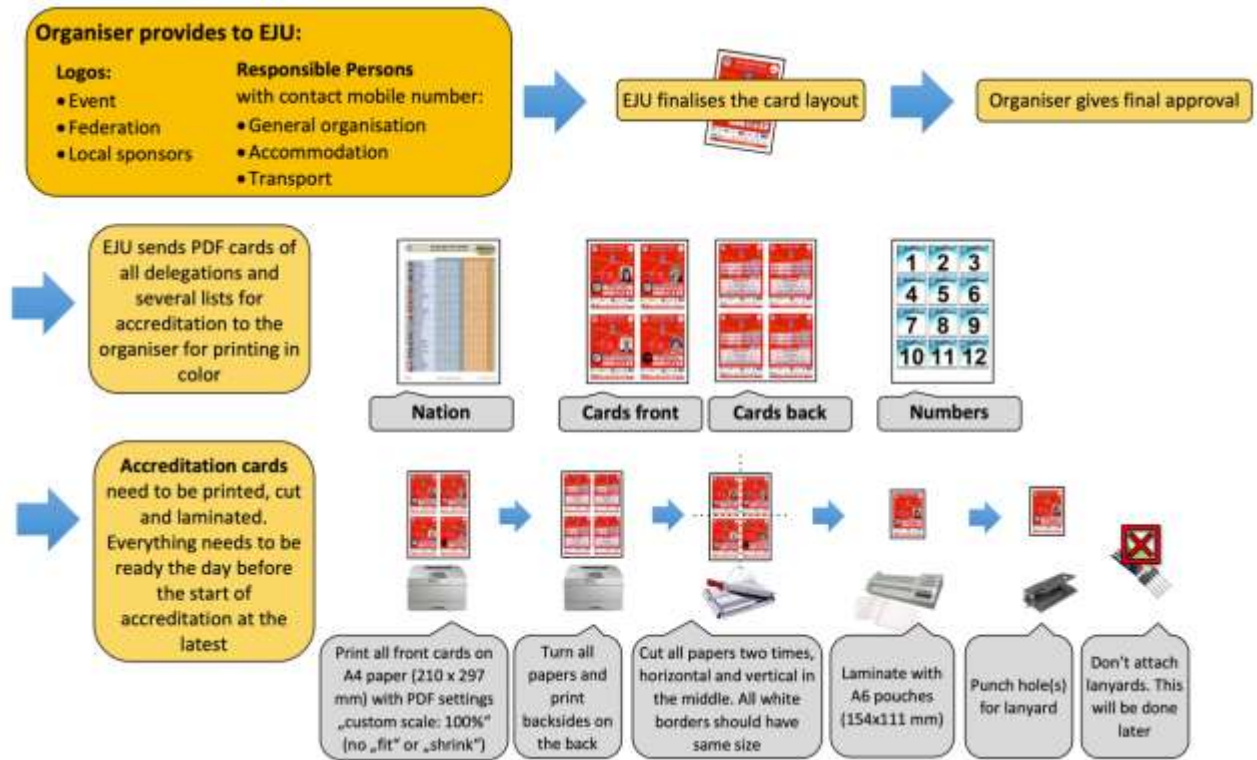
Organiser provides to EJU:

Logos:
• Event
• Federation
• Local sponsors

Responsible Persons with contact mobile number:
• General organisation
• Accommodation
• Transport

EJU finalises the card layout

Organiser gives final approval

EJU sends PDF cards of all delegations and several lists for accreditation to the organiser for printing in color

Nation

Cards front

Cards back

| 1 | 2 | 3 |
|---|---|---|
| 4 | 5 | 6 |
| 7 | 8 | 9 |
| 10 | 11 | 12 |

Numbers

Accreditation cards need to be printed, cut and laminated. Everything needs to be ready the day before the start of accreditation at the latest

Print all front cards on A4 paper (210 x 297 mm) with PDF settings „custom scale: 100%" (no „fit" or „shrink")

Turn all papers and print backsides on the back

Cut all papers two times, horizontal and vertical in the middle. All white borders should have same size

Laminate with A6 pouches (154x111 mm)

Punch hole(s) for lanyard

Don't attach lanyards. This will be done later